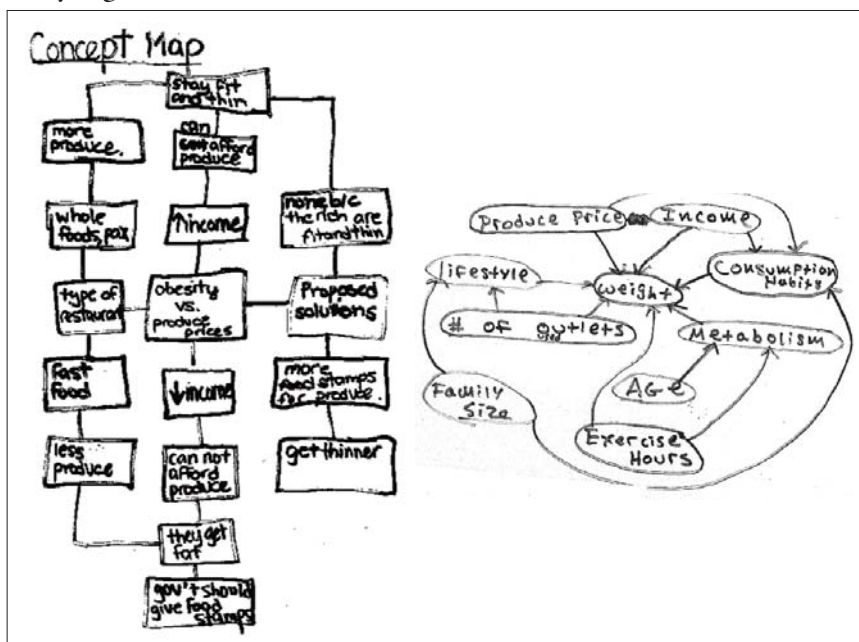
Concept Map

stay fit and thin

more produce.

can afford produce

whole foods, pax

↑income

none b/c the rich are fit and thin

type of restaurant

obesity vs. produce prices

Proposed solutions

fast food

↓income

more food stamps for produce.

less produce

can not afford produce

get thinner

they get fat

gov't should give food stamps

Produce Price

Income

lifestyle

weight

Consumption habits

# of outlets

Metabolism

Age

Family Size

Exercise Hours